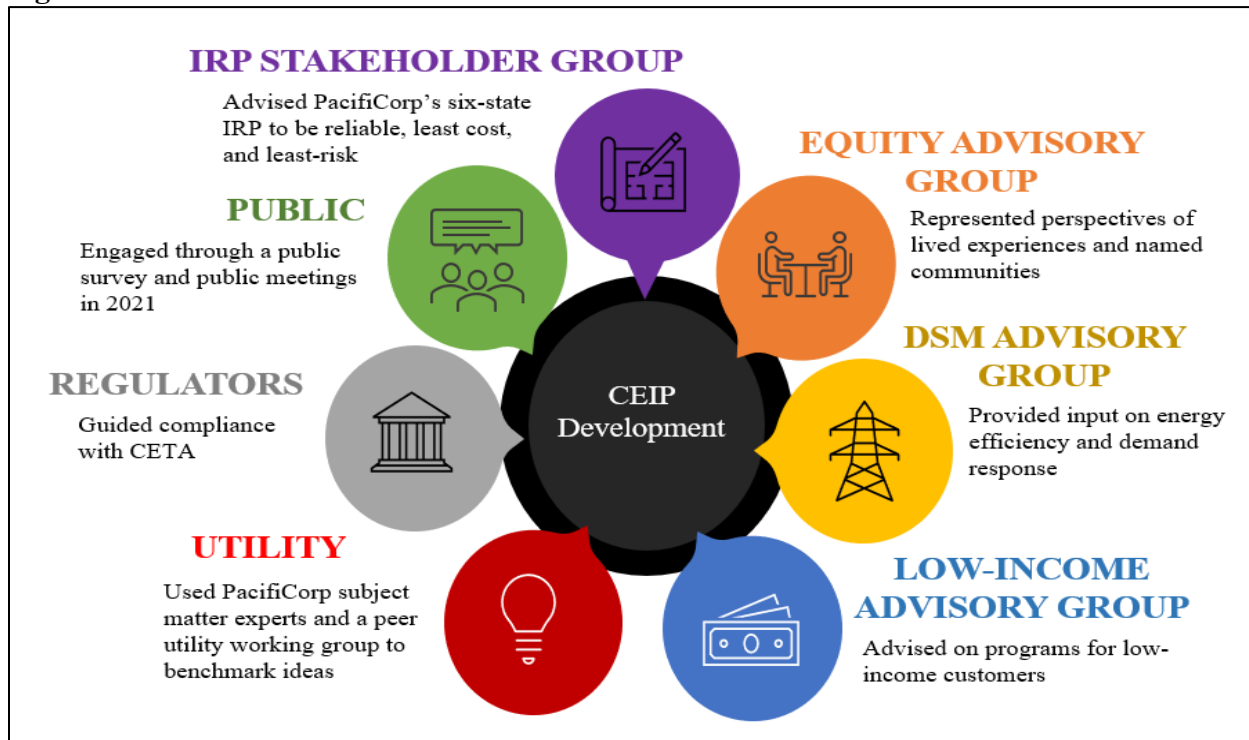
IRP STAKEHOLDER GROUP

Advised PacifiCorp's six-state IRP to be reliable, least cost, and least-risk

EQUITY ADVISORY GROUP

Represented perspectives of lived experiences and named communities

PUBLIC

Engaged through a public survey and public meetings in 2021

DSM ADVISORY GROUP

Provided input on energy efficiency and demand response

REGULATORS

Guided compliance with CETA

CEIP Development

UTILITY

Used PacifiCorp subject matter experts and a peer utility working group to benchmark ideas

LOW-INCOME ADVISORY GROUP

Advised on programs for low-income customers